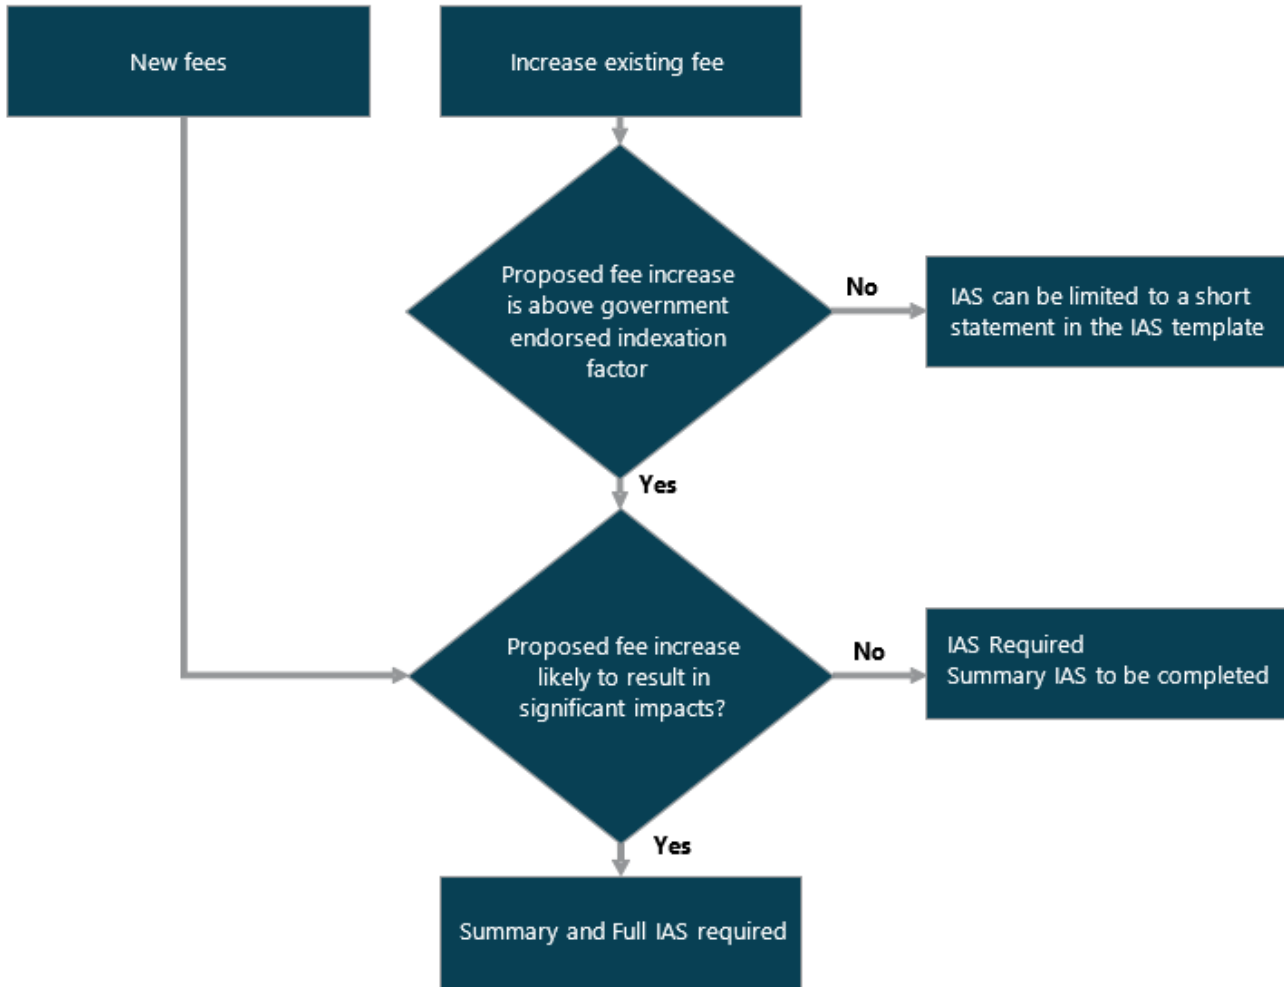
New fees

Increase existing fee

Proposed fee increase is above government endorsed indexation factor

No

IAS can be limited to a short statement in the IAS template

Yes

Proposed fee increase likely to result in significant impacts?

No

IAS Required
Summary IAS to be completed

Yes

Summary and Full IAS required